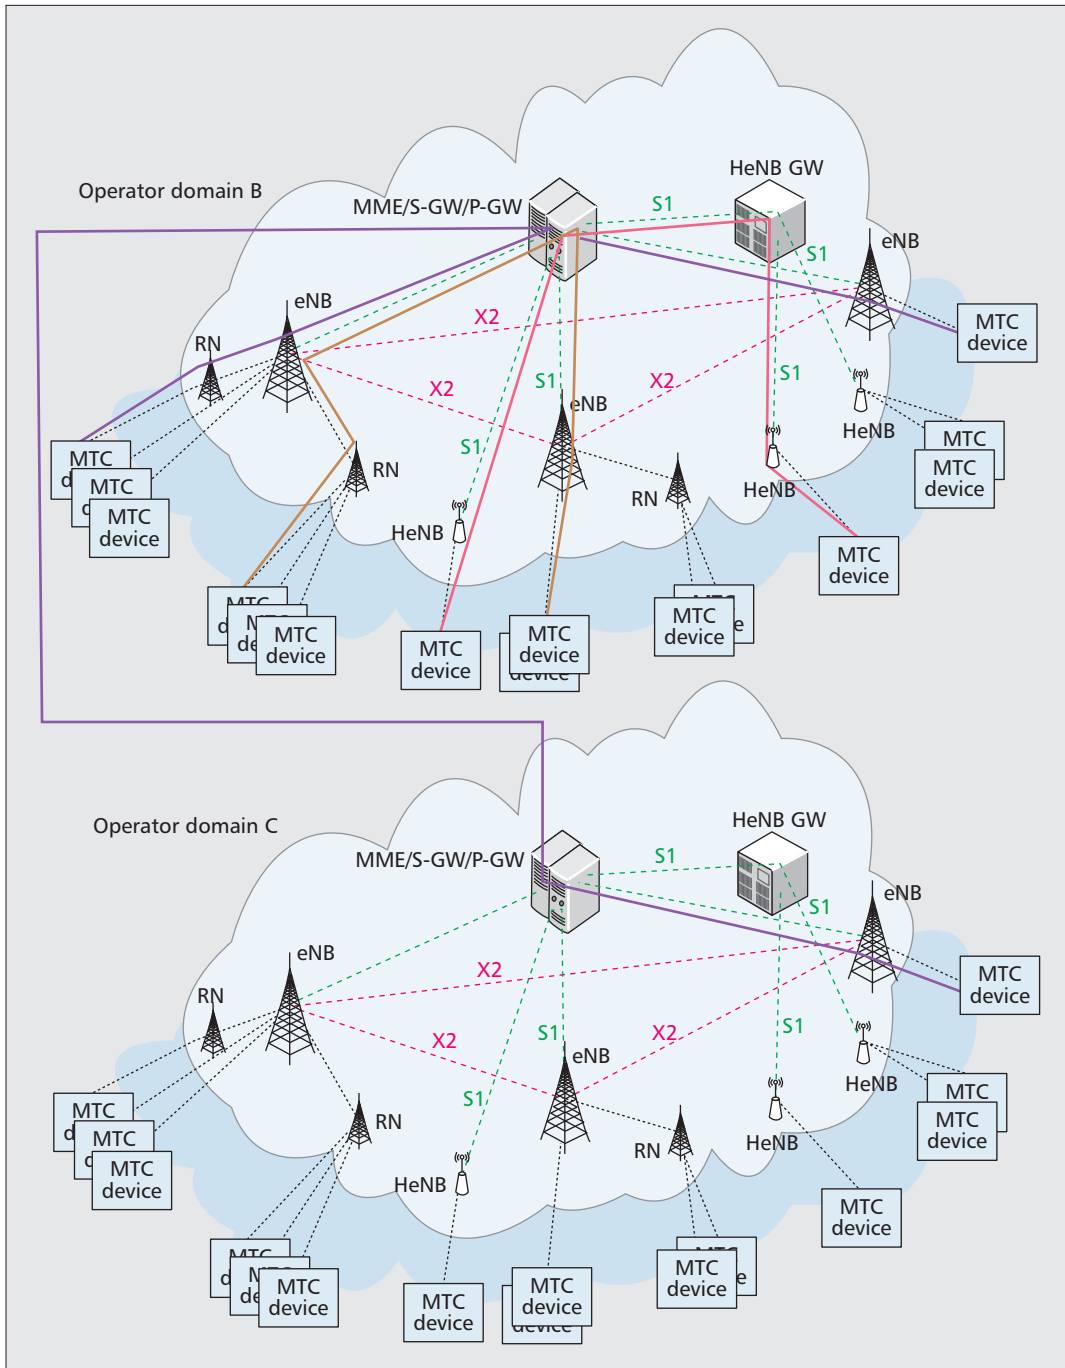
Operator domain B

MME/S-GW/P-GW

HeNB GW

S1

S1

eNB

MTC device

X2

RN

eNB

X2

S1

X2

S1

eNB

S1

HeNB

MTC

MTC device

MTC

MTC

MTC device

RN

S1

RN

HeNB

HeNB

MTC device

MTC

MTC device

MTC device

MTC device

MTC device

Operator domain C

MME/S-GW/P-GW

HeNB GW

S1

S1

eNB

eNB

MTC device

RN

X2

X2

S1

X2

S1

eNB

HeNB

MTC

MTC device

MTC

MTC

MTC device

RN

S1

RN

HeNB

HeNB

MTC device

MTC

MTC device

MTC device

MTC device

MTC device